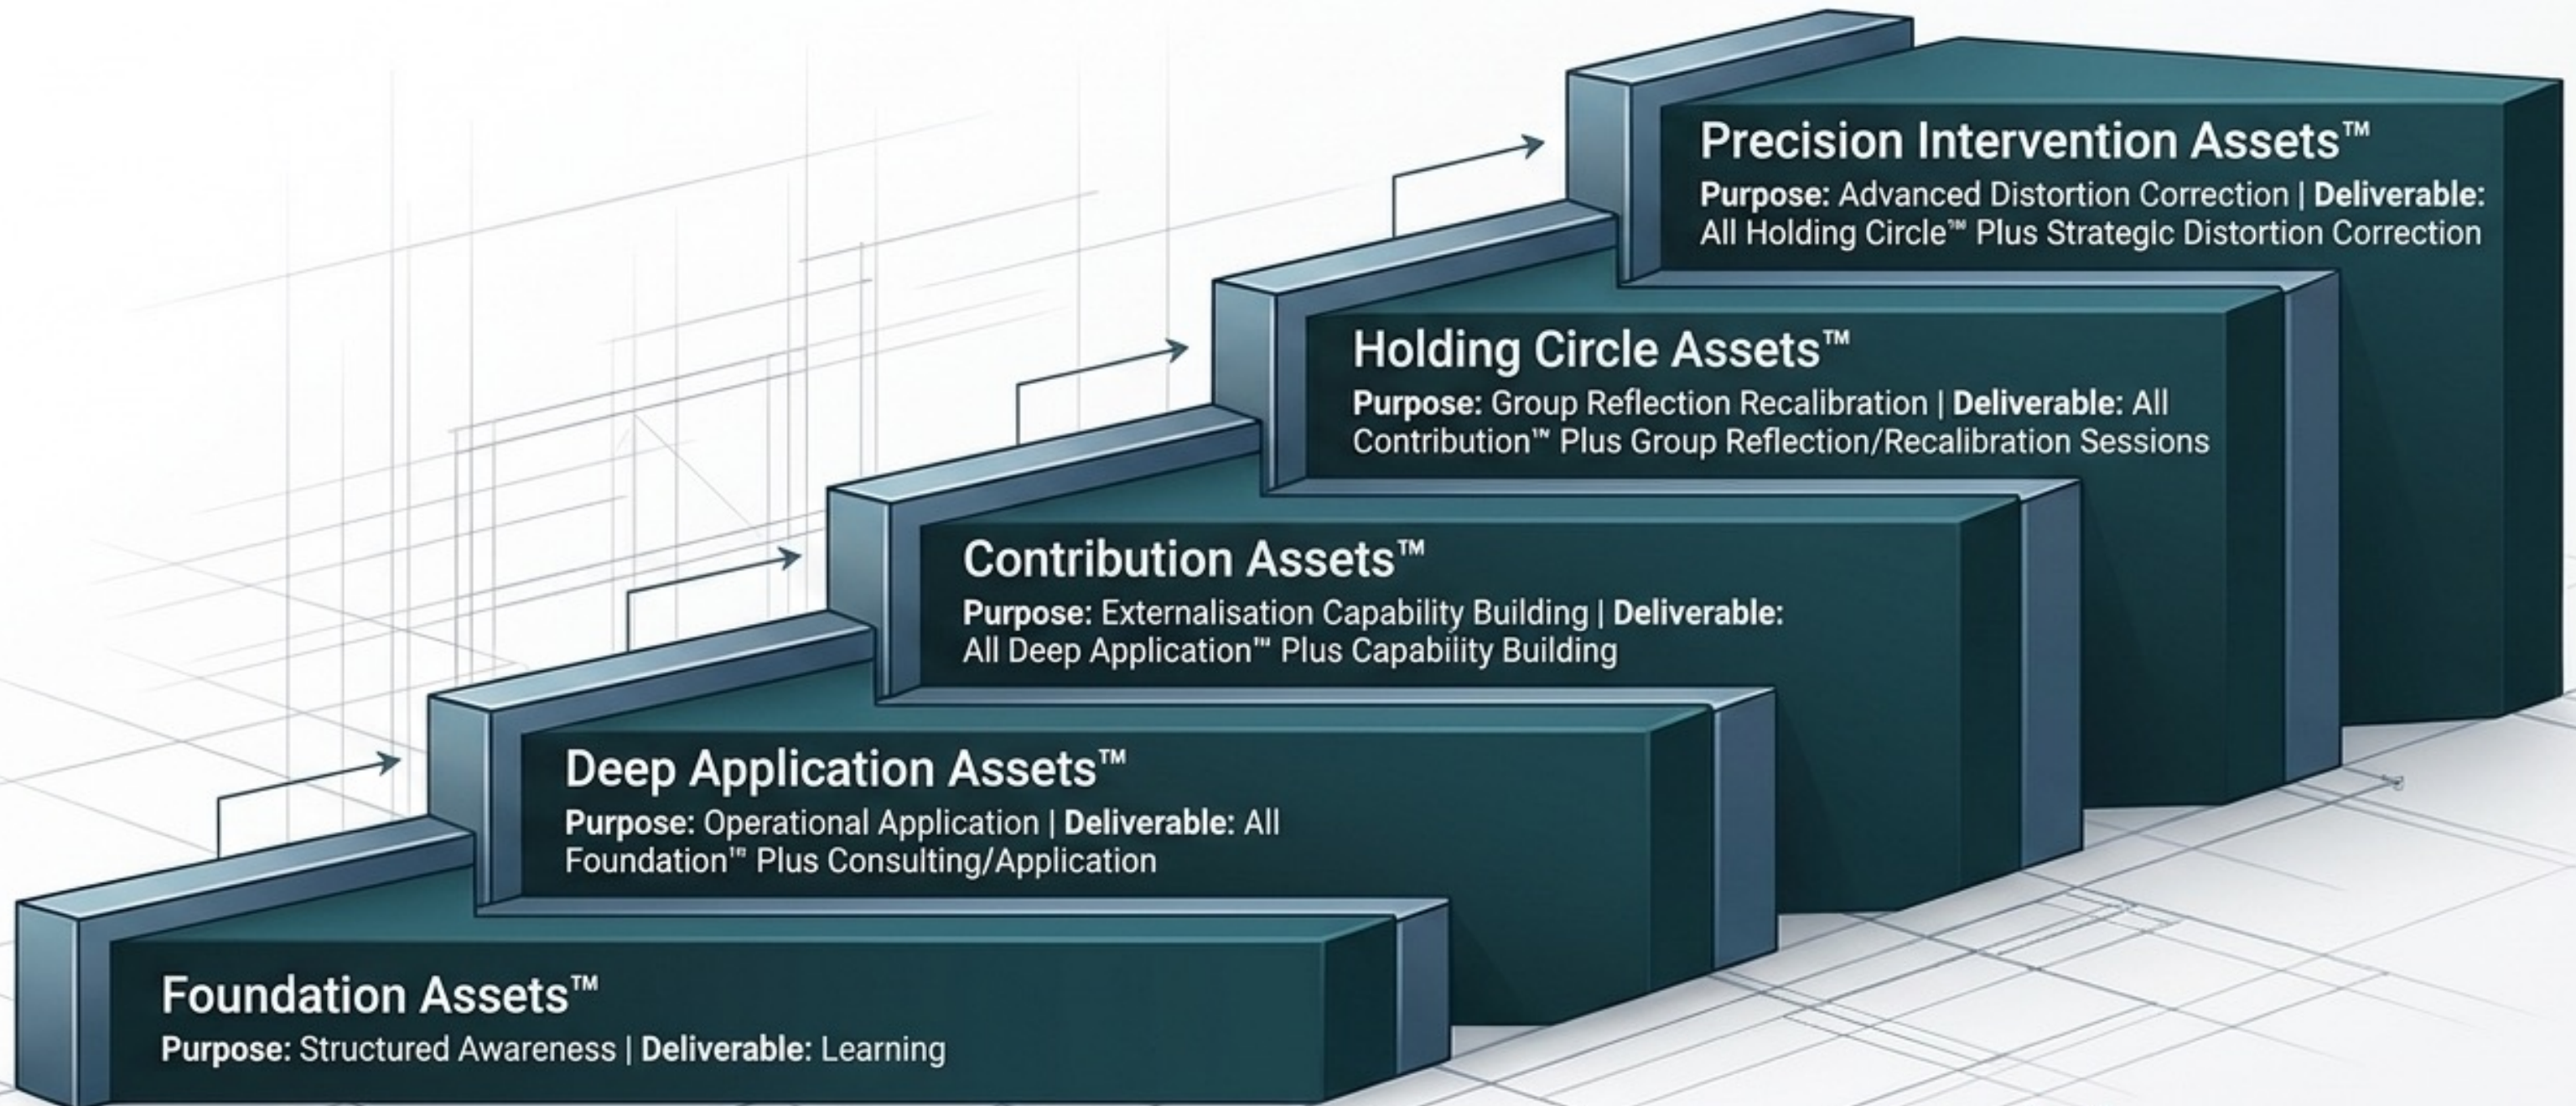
Precision Intervention Assets™
Purpose: Advanced Distortion Correction | Deliverable: All Holding Circle™ Plus Strateglc Distortion Correction

Holding Circle Assets™
Purpose: Group Reflection Recalibration | Deliverable: All Contribution™ Plus Group Reflection/Recalibration Sessions

Contribution Assets™
Purpose: Externalisation Capability Building | Deliverable: All Deep Application™ Plus Capability Building

Deep Application Assets™
Purpose: Operational Application | Deliverable: All Foundation™ Plus Consulting/Application

Foundation Assets™
Purpose: Structured Awareness | Deliverable: Learning